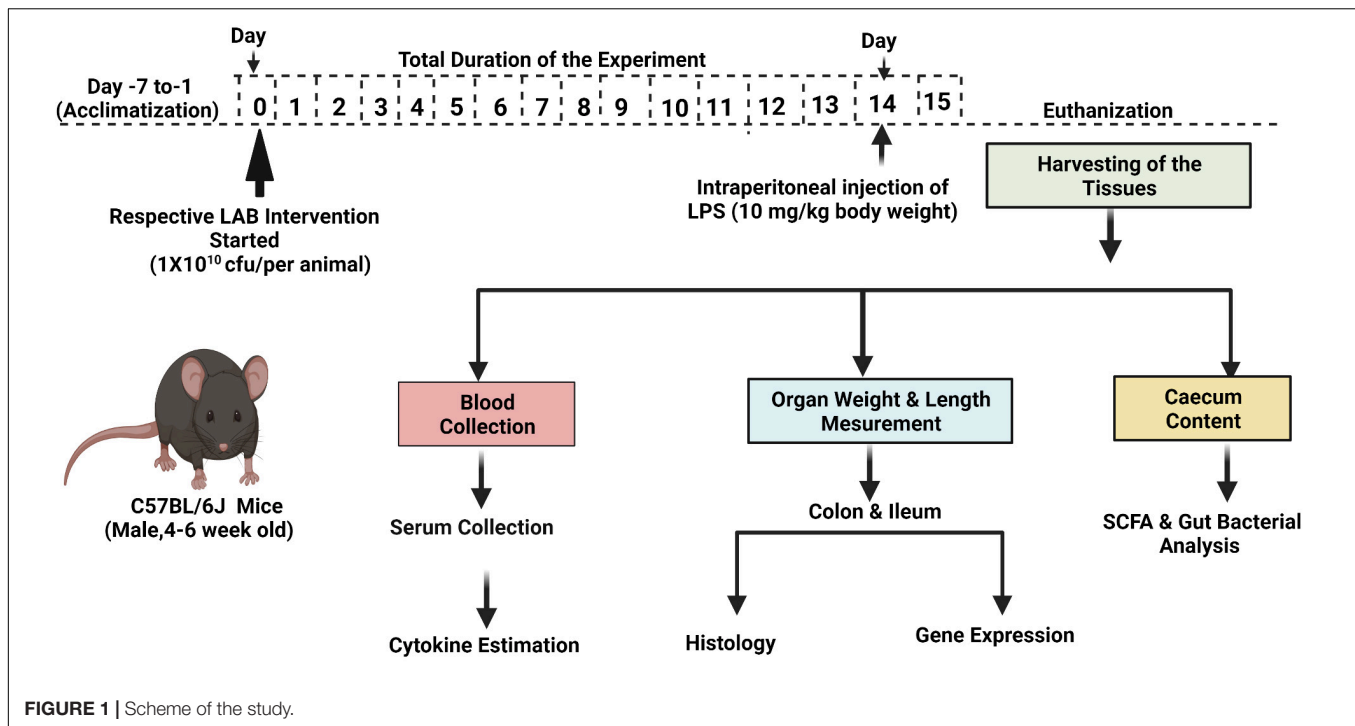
Day

Total Duration of the Experiment

Day

Day -7 to-1 (Acclimatization)

0 1 2 3 4 5 6 7 8 9 10 11 12 13 14 15

Euthanization

Respective LAB Intervention Started ($1X10^{10}$ cfu/per animal)

Intraperitoneal injection of LPS (10 mg/kg body weight)

Harvesting of the Tissues

C57BL/6J Mice (Male,4-6 week old)

Blood Collection

Serum Collection

Cytokine Estimation

Organ Weight & Length Mesurement

Colon & Ileum

Histology

Gene Expression

Caecum Content

SCFA & Gut Bacterial Analysis

FIGURE 1 | Scheme of the study.